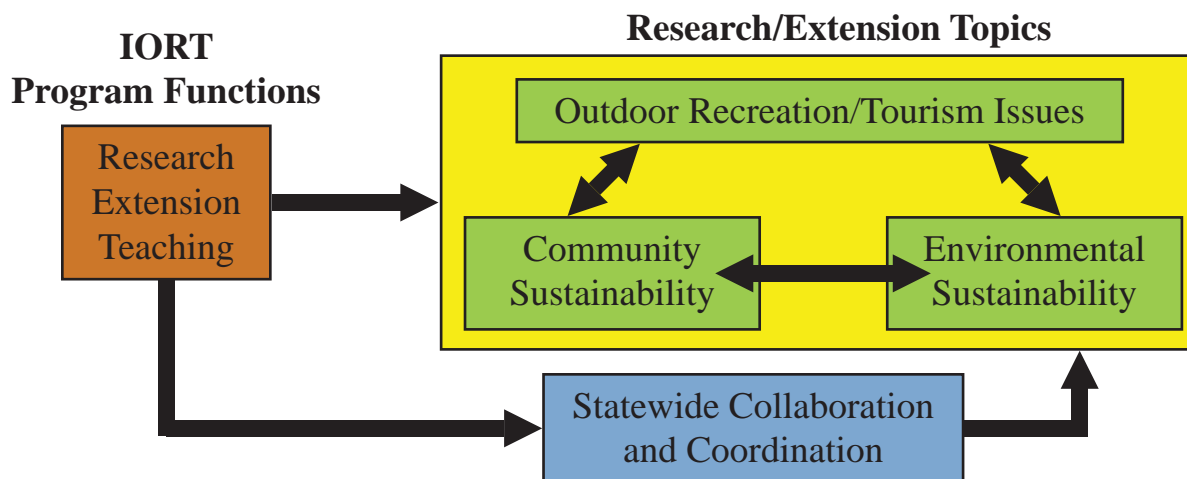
IORT
Program Functions

Research
Extension
Teaching

Research/Extension Topics

Outdoor Recreation/Tourism Issues

Community
Sustainability

Environmental
Sustainability

Statewide Collaboration
and Coordination